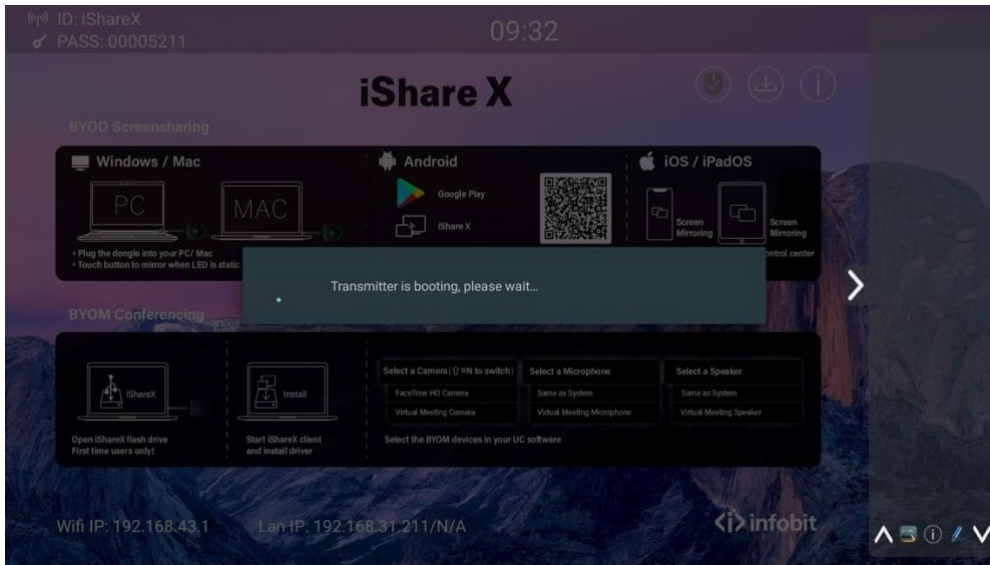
ID: iShareX
PASS: 00005211

09:32

iShare X

BYOD Screensharing

Windows / Mac

PC

MAC

• Plug the dongle into your PC/ Mac
• Touch button to mirror when LED is static

Android

Google Play

iShare X

iOS / iPadOS

Screen Mirroring

Screen Mirroring

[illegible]ontrol center

Transmitter is booting, please wait...

BYOM Conferencing

iShareX

Install

Open iShareX flash drive
First time users only!

Start iShareX client and install driver

Select a Camera ( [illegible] to switch )

FaceTime HD Camera

Virtual Meeting Camera

Select a Microphone

Same as System

Virtual Meeting Microphone

Select a Speaker

Same as System

Virtual Meeting Speaker

Select the BYOM devices in your UC software

Wifi IP: 192.168.43.1

Lan IP: 192.168.31.211/N/A

<i> infobit